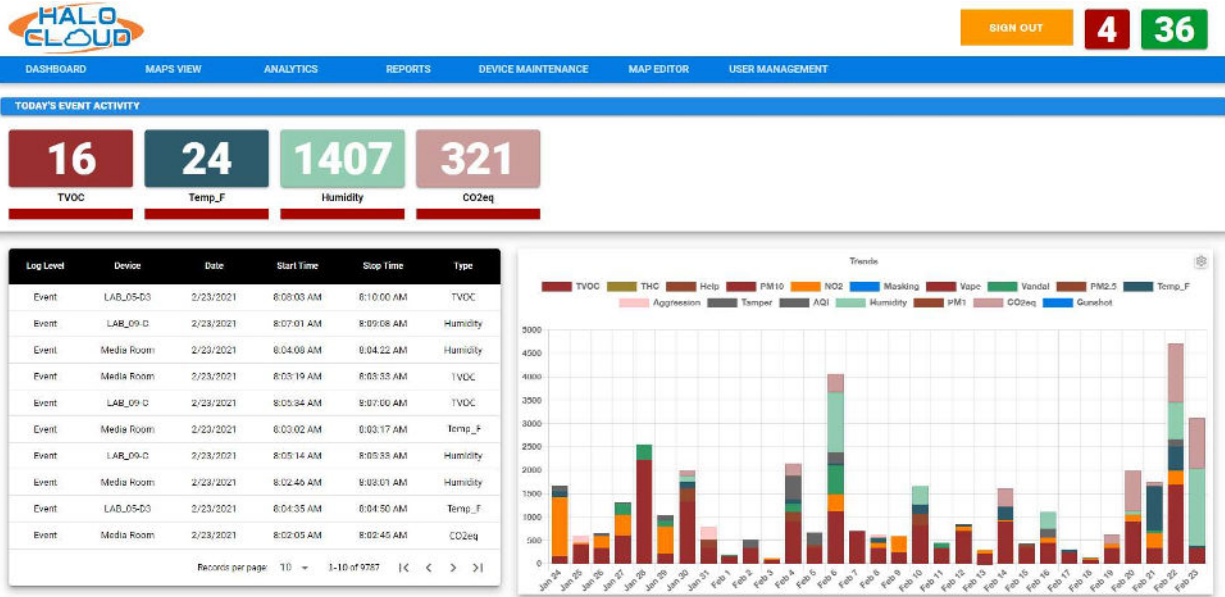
HALO CLOUD

SIGN OUT 4 36

DASHBOARD MAPS VIEW ANALYTICS REPORTS DEVICE MAINTENANCE MAP EDITOR USER MANAGEMENT

TODAY'S EVENT ACTIVITY

16 TVOC
24 Temp_F
1407 Humidity
321 CO2eq

| Log Level | Device | Date | Start Time | Stop Time | Type |
|---|---|---|---|---|---|
| Event | LAB_05-D3 | 2/23/2021 | 8:08:03 AM | 8:10:00 AM | TVOC |
| Event | LAB_09-D | 2/23/2021 | 8:07:01 AM | 8:09:08 AM | Humidity |
| Event | Media Room | 2/23/2021 | 8:04:08 AM | 8:04:22 AM | Humidity |
| Event | Media Room | 2/23/2021 | 8:03:19 AM | 8:03:33 AM | TVOC |
| Event | LAB_09-C | 2/23/2021 | 8:05:34 AM | 8:07:00 AM | TVOC |
| Event | Media Room | 2/23/2021 | 8:03:02 AM | 8:03:17 AM | Temp_F |
| Event | LAB_09-C | 2/23/2021 | 8:05:14 AM | 8:05:33 AM | Humidity |
| Event | Media Room | 2/23/2021 | 8:02:46 AM | 8:03:01 AM | Humidity |
| Event | LAB_05-D3 | 2/23/2021 | 8:04:35 AM | 8:04:50 AM | Temp_F |
| Event | Media Room | 2/23/2021 | 8:02:05 AM | 8:02:45 AM | CO2eq |

Records per page: 10 1-10 of 9787

Trends

TVOC THC Help PM10 NO2 Masking Vape Vandal PM2.5 Temp_F Aggression Tamper AQI Humidity PM1 CO2eq Gunshot

5000 4500 4000 3500 3000 2500 2000 1500 1000 500 0

Jan 24 Jan 25 Jan 26 Jan 27 Jan 28 Jan 29 Jan 30 Jan 31 Feb 1 Feb 2 Feb 3 Feb 4 Feb 5 Feb 6 Feb 7 Feb 8 Feb 9 Feb 10 Feb 11 Feb 12 Feb 13 Feb 14 Feb 15 Feb 16 Feb 17 Feb 18 Feb 19 Feb 20 Feb 21 Feb 22 Feb 23